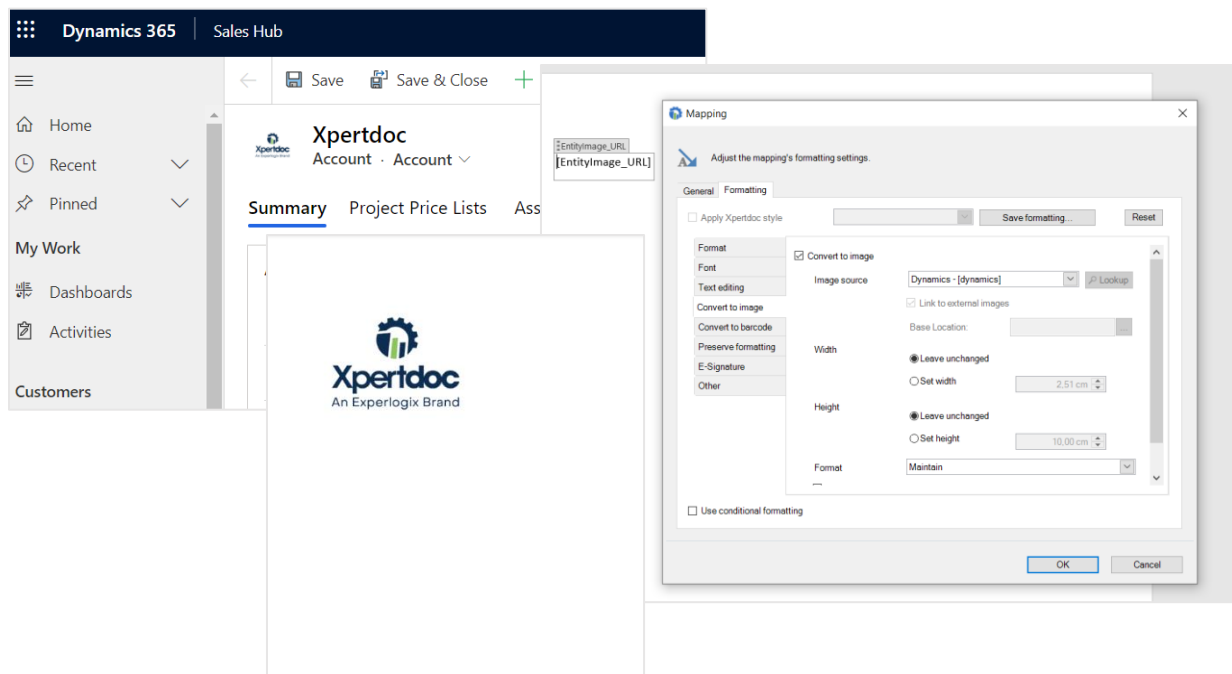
Dynamics 365 | Sales Hub

Home
Recent
Pinned
My Work
Dashboards
Activities
Customers

Save
Save & Close

Xpertdoc
An Experlogix Brand
Xpertdoc
Account · Account

Summary Project Price Lists Ass

EntityImage_URL
[EntityImage_URL]

Xpertdoc
An Experlogix Brand

Mapping
Adjust the mapping's formatting settings.
General Formatting
Apply Xpertdoc style
Save formatting...
Reset
Format
Font
Text editing
Convert to image
Convert to barcode
Preserve formatting
E-Signature
Other
Convert to image
Image source
Dynamics - [dynamics]
Lookup
Link to external images
Base Location:
...
Width
Leave unchanged
Set width
2,51 cm
Height
Leave unchanged
Set height
10,00 cm
Format
Maintain
Use conditional formatting
OK
Cancel